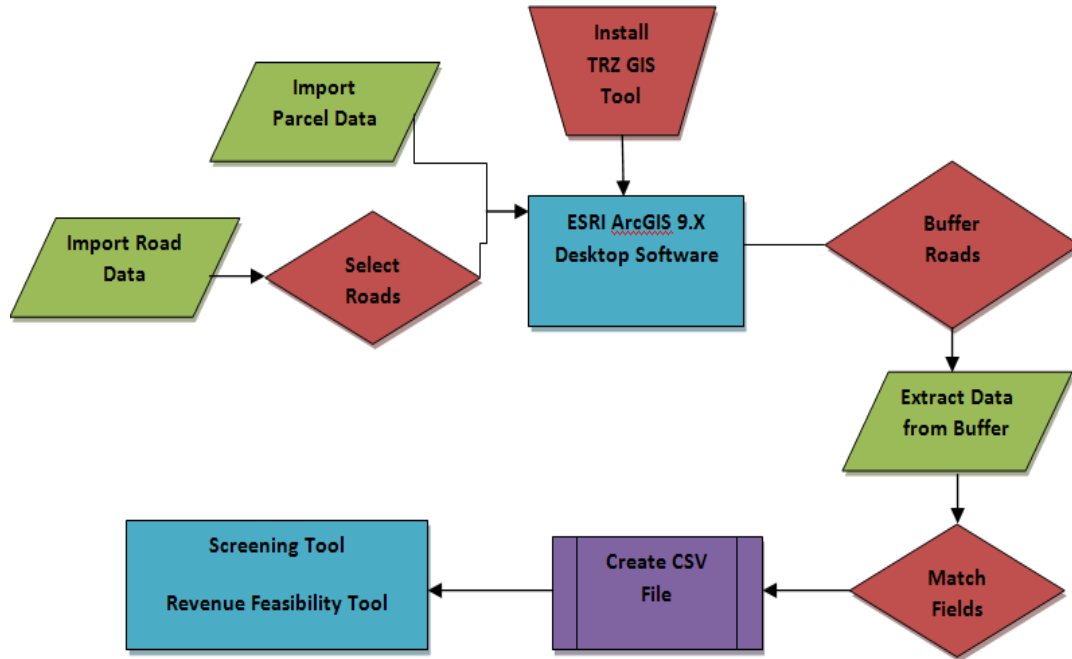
Install TRZ GIS Tool

Import Parcel Data

Import Road Data

Select Roads

ESRI ArcGIS 9.X Desktop Software

Buffer Roads

Extract Data from Buffer

Match Fields

Create CSV File

Screening Tool

Revenue Feasibility Tool